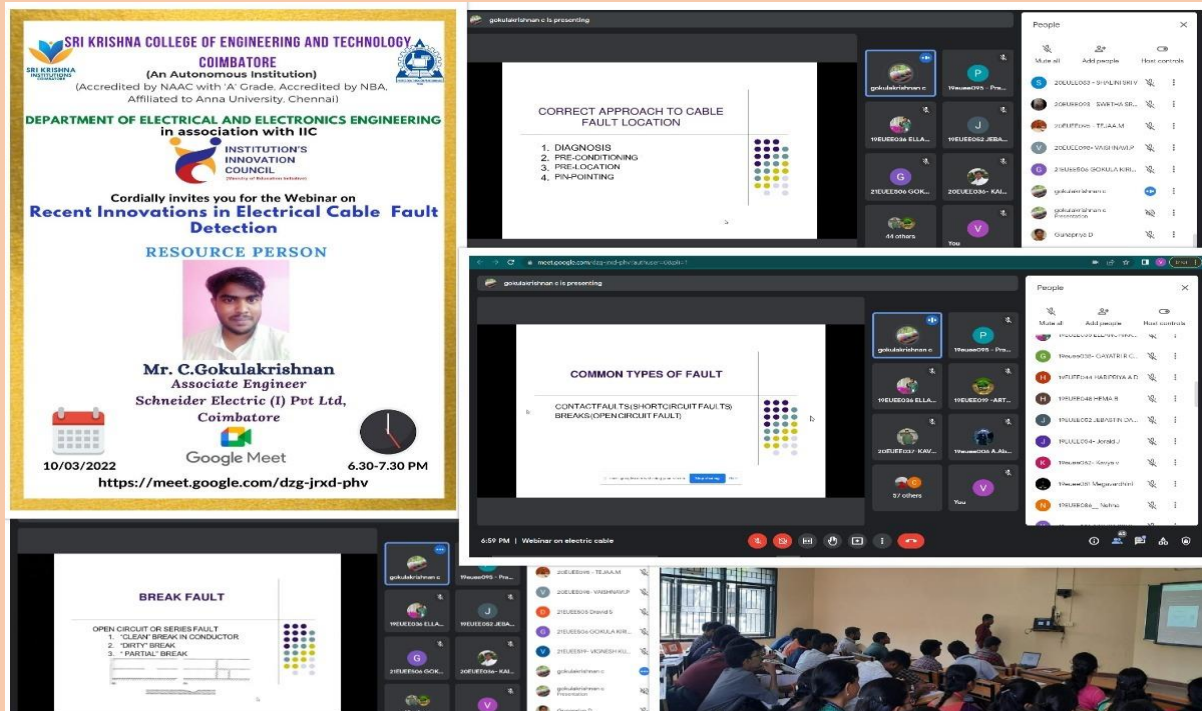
SRI KRISHNA COLLEGE OF ENGINEERING AND TECHNOLOGY
COIMBATORE
(An Autonomous Institution)
(Accredited by NAAC with 'A' Grade, Accredited by NBA, Affiliated to Anna University, Chennai)
SRI KRISHNA INSTITUTIONS COIMBATORE

DEPARTMENT OF ELECTRICAL AND ELECTRONICS ENGINEERING
in association with IIC
INSTITUTION'S INNOVATION COUNCIL
(Ministry of Education Initiative)

Cordially invites you for the Webinar on
Recent Innovations in Electrical Cable Fault Detection

RESOURCE PERSON

Mr. C.Gokulakrishnan
Associate Engineer
Schneider Electric (I) Pvt Ltd,
Coimbatore

Google Meet
10/03/2022
6.30-7.30 PM
https://meet.google.com/dzg-jrxd-phv

gokulakrishnan c is presenting

CORRECT APPROACH TO CABLE FAULT LOCATION
1. DIAGNOSIS
2. PRE-CONDITIONING
3. PRE-LOCATION
4. PIN-POINTING

gokulakrishnan c
19euee095 - Pra...
19EUEE036 ELLA...
19EUEE052 JEBA...
21EUEE506 GOK...
20EUEE036- KAI...
44 others
You

People
Mute all
Add people
Host controls
20EUEE033 - SHALINI SRI V
20EUEE036 - SWETHA SR...
20EUEE046 - TEJAA M
20EUEE090 - VAISHNAVI P
21EUEE506 GOKULA KRI...
gokulakrishnan c
gokulakrishnan c Presentation
Gunapriya D

meet.google.com/dzg-jrxd-phv

gokulakrishnan c is presenting

COMMON TYPES OF FAULT
CONTACTFAULTS(SHORTCIRCUIT FAULTS)
BREAKS(OPEN CIRCUIT FAULT)

gokulakrishnan c
19euee095 - Pra...
19EUEE036 ELLA...
19EUEE010 - ART...
20EUEE037- KAV...
19euee008 A.Ab...
57 others
You

People
Mute all
Add people
Host controls
19euee035 - GAYATRI R C...
19EUEE044 HARIPRIYA A D...
19EUEE046 HEMA B
19EUEE052 JEBASTIN CH...
20EUEE054- Jerald J
19euee052- Sanya c
19euee051 Meganandhini
19EUEE086 Yatnic

6:59 PM | Webinar on electric cable

BREAK FAULT
OPEN CIRCUIT OR SERIES FAULT
1. "CLEAN" BREAK IN CONDUCTOR
2. "DIRTY" BREAK
3. " PARTIAL" BREAK

gokulakrishnan c
19euee095 - Pra...
19EUEE036 ELLA...
19EUEE052 JEBA...
21EUEE506 GOK...
20EUEE036- KAI...

20EUEE046 - TEJAA M
20EUEE090 - VAISHNAVI P
21EUEE505 Dravid S
21EUEE506 GOKULA KRI...
21EUEE519 - VIGNESH KU...
gokulakrishnan c
gokulakrishnan c Presentation